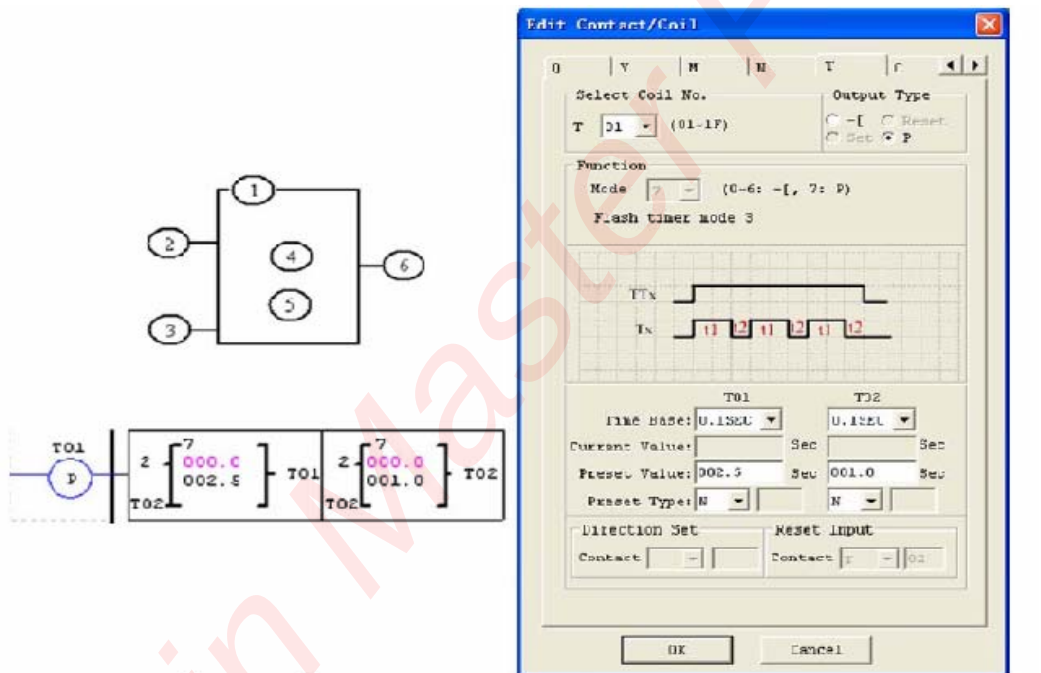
1
2
4
6
5
3

T01
P
2
7
000.0
002.5
T01
T02
2
7
000.0
001.0
T02
T02

Edit Contact/Coil

0 | Y | M | N | T | C

Select Coil No.
T 01 (01-1F)

Output Type
-[ Reset
Set P

Function
Mode 7 (0-6: -[, 7: P)
Flash timer mode 3

TTx
Tx
t1 t2 t1 t2 t1 t2

T01
T02
Time Base: 0.1SEC 0.1SEC
Current Value: Sec Sec
Preset Value: 002.5 Sec 001.0 Sec
Preset Type: N N

Direction Set
Contact

Reset Input
Contact T 02

OK
Cancel

in Master